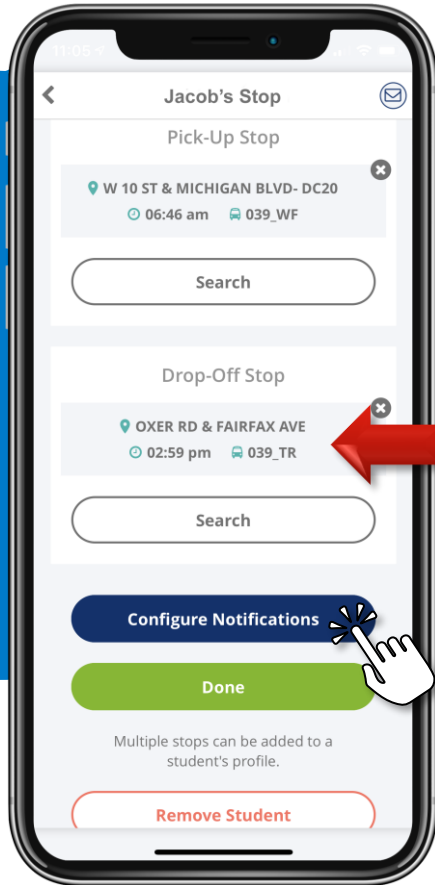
11:05

Jacob's Stop

Pick-Up Stop

W 10 ST & MICHIGAN BLVD- DC20
06:46 am 039_WF

Search

Drop-Off Stop

OXER RD & FAIRFAX AVE
02:59 pm 039_TR

Search

Configure Notifications

Done

Multiple stops can be added to a student's profile.

Remove Student